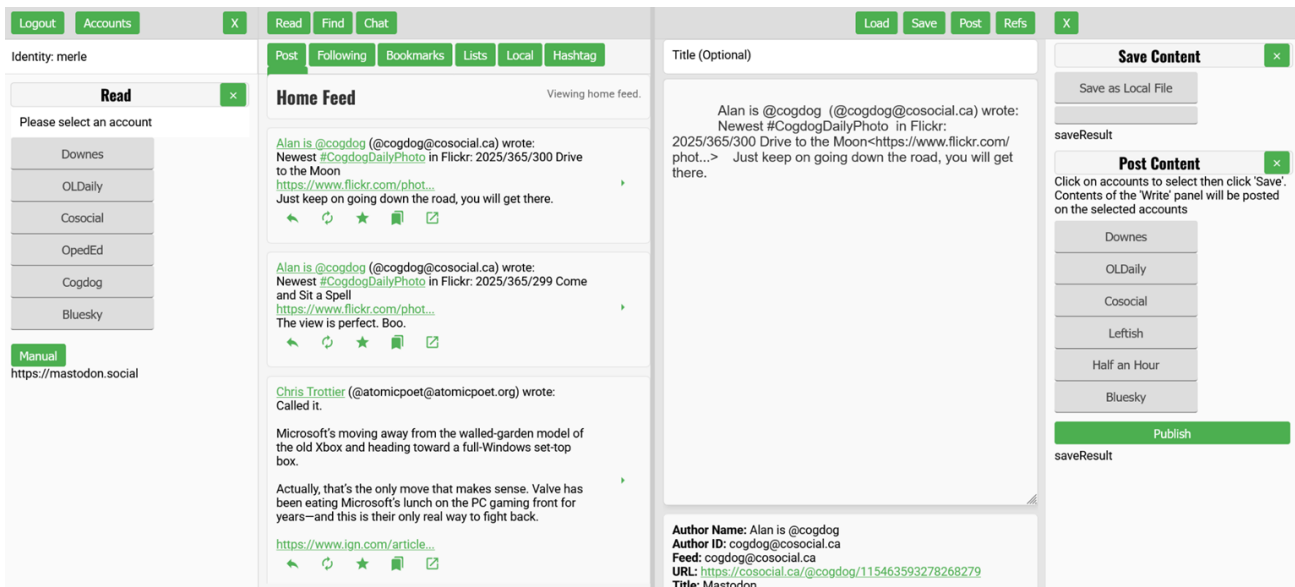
Logout Accounts X

Identity: merle

Read ×

Please select an account

Downes

OLDaily

Cosocial

OpedEd

Cogdog

Bluesky

Manual

https://mastodon.social

Read Find Chat

Post Following Bookmarks Lists Local Hashtag

Home Feed

Viewing home feed.

Alan is @cogdog (@cogdog@cosocial.ca) wrote: Newest #CogdogDailyPhoto in Flickr: 2025/365/300 Drive to the Moon https://www.flickr.com/phot... Just keep on going down the road, you will get there.

Alan is @cogdog (@cogdog@cosocial.ca) wrote: Newest #CogdogDailyPhoto in Flickr: 2025/365/299 Come and Sit a Spell https://www.flickr.com/phot... The view is perfect. Boo.

Chris Trottier (@atomicpoet@atomicpoet.org) wrote: Called it.

Microsoft's moving away from the walled-garden model of the old Xbox and heading toward a full-Windows set-top box.

Actually, that's the only move that makes sense. Valve has been eating Microsoft's lunch on the PC gaming front for years—and this is their only real way to fight back.

https://www.ign.com/article...

Load Save Post Refs

Title (Optional)

Alan is @cogdog (@cogdog@cosocial.ca) wrote: Newest #CogdogDailyPhoto in Flickr: 2025/365/300 Drive to the Moon<https://www.flickr.com/phot...> Just keep on going down the road, you will get there.

Author Name: Alan is @cogdog
Author ID: cogdog@cosocial.ca
Feed: cogdog@cosocial.ca
URL: https://cosocial.ca/@cogdog/115463593278268279
Title: Mastodon

X

Save Content ×

Save as Local File

saveResult

Post Content ×

Click on accounts to select then click 'Save'. Contents of the 'Write' panel will be posted on the selected accounts

Downes

OLDaily

Cosocial

Leftish

Half an Hour

Bluesky

Publish

saveResult